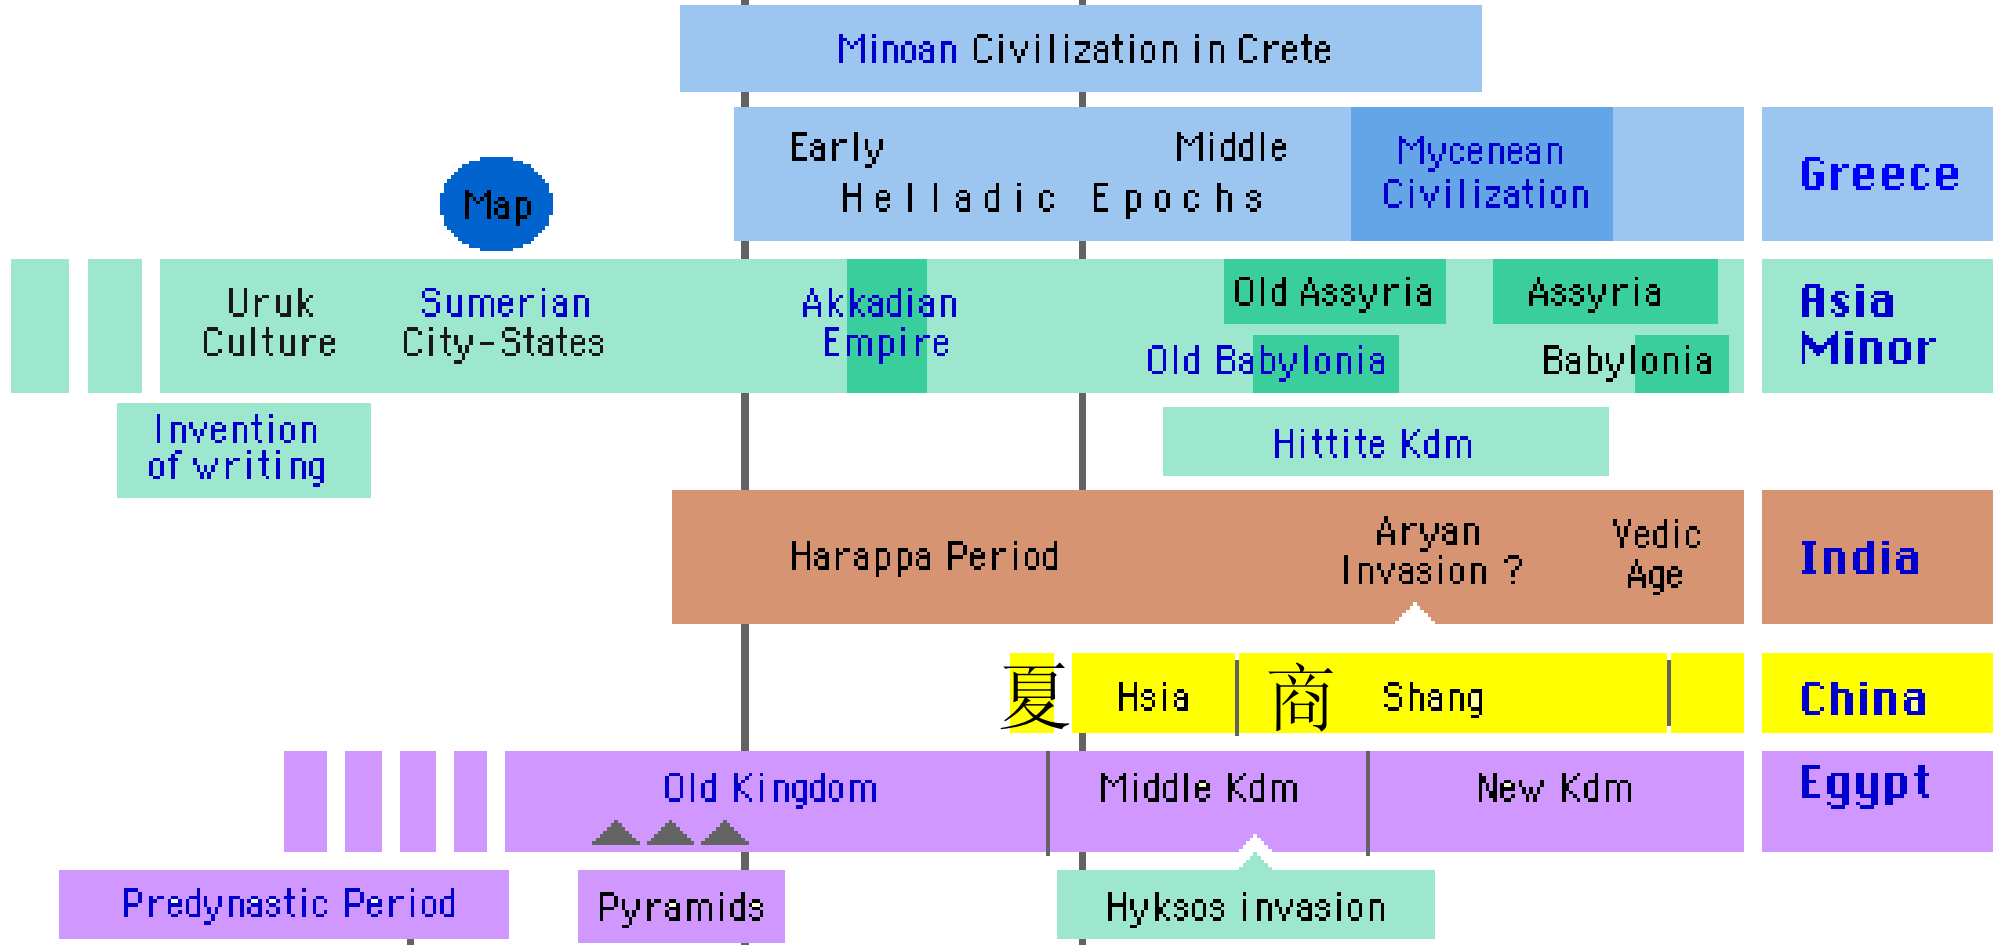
Minoan Civilization in Crete

Early Middle
Helladic Epochs

Mycenean Civilization

Greece

Map

Uruk Culture

Sumerian City-States

Akkadian Empire

Old Assyria

Assyria

Old Babylonia

Babylonia

Asia Minor

Invention of writing

Hittite Kdm

Harappa Period

Aryan Invasion ?

Vedic Age

India

夏 Hsia

商 Shang

China

Old Kingdom

Middle Kdm

New Kdm

Egypt

Predynastic Period

Pyramids

Hyksos invasion